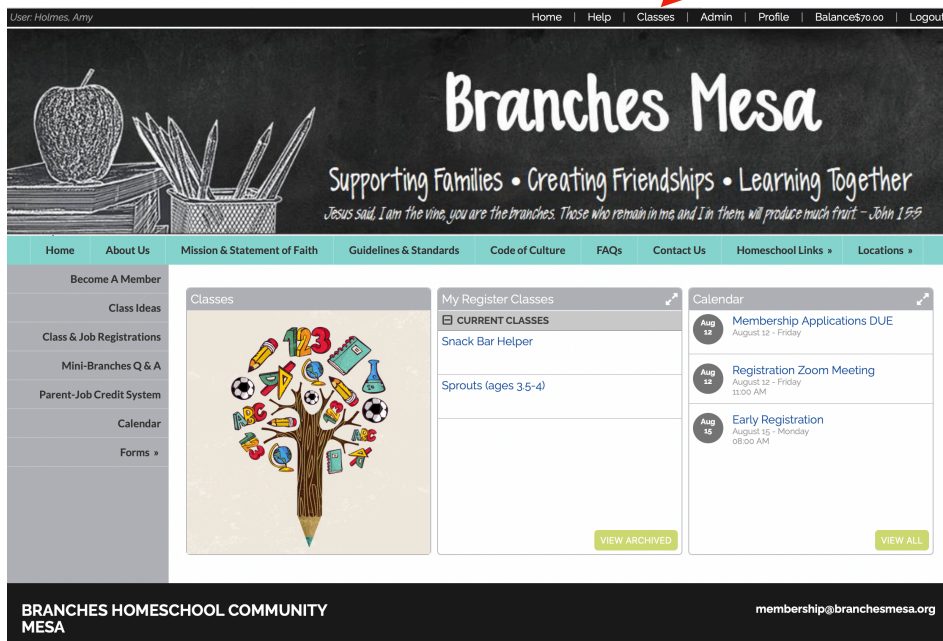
User: Holmes, Amy

Home | Help | Classes | Admin | Profile | Balance$70.00 | Logout

Branches Mesa

Supporting Families • Creating Friendships • Learning Together

Jesus said, I am the vine, you are the branches. Those who remain in me, and I in them, will produce much fruit. - John 15:5

Home | About Us | Mission & Statement of Faith | Guidelines & Standards | Code of Culture | FAQs | Contact Us | Homeschool Links » | Locations »

Become A Member
Class Ideas
Class & Job Registrations
Mini-Branches Q & A
Parent-Job Credit System
Calendar
Forms »

Classes

123
ABC
123
ABC

My Register Classes

CURRENT CLASSES

Snack Bar Helper

Sprouts (ages 3.5-4)

VIEW ARCHIVED

Calendar

Aug 12
Membership Applications DUE
August 12 - Friday

Aug 12
Registration Zoom Meeting
August 12 - Friday
11:00 AM

Aug 15
Early Registration
August 15 - Monday
08:00 AM

VIEW ALL

BRANCHES HOMESCHOOL COMMUNITY MESA

membership@branchesmesa.org